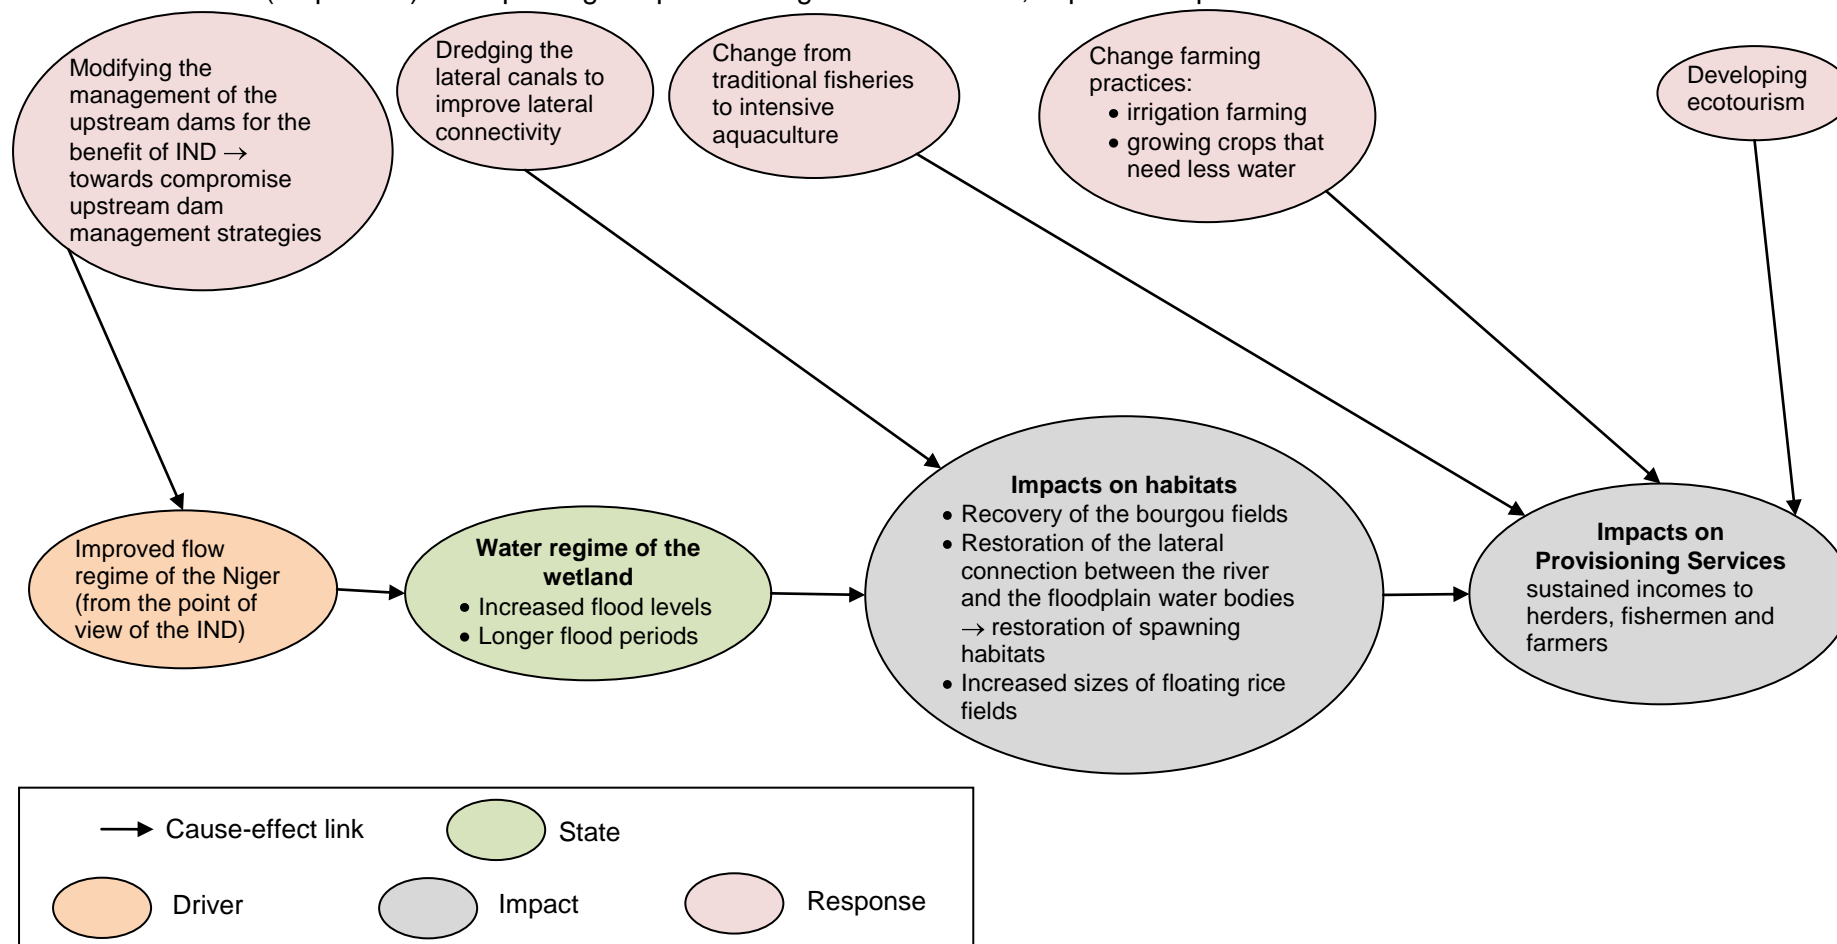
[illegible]

Modifying the management of the upstream dams for the benefit of IND → towards compromise upstream dam management strategies

Dredging the lateral canals to improve lateral connectivity

Change from traditional fisheries to intensive aquaculture

Change farming practices:
• irrigation farming
• growing crops that need less water

Developing ecotourism

Improved flow regime of the Niger (from the point of view of the IND)

**Water regime of the wetland**
• Increased flood levels
• Longer flood periods

**Impacts on habitats**
• Recovery of the bourgou fields
• Restoration of the lateral connection between the river and the floodplain water bodies → restoration of spawning habitats
• Increased sizes of floating rice fields

**Impacts on Provisioning Services**
sustained incomes to herders, fishermen and farmers

Cause-effect link
State
Driver
Impact
Response